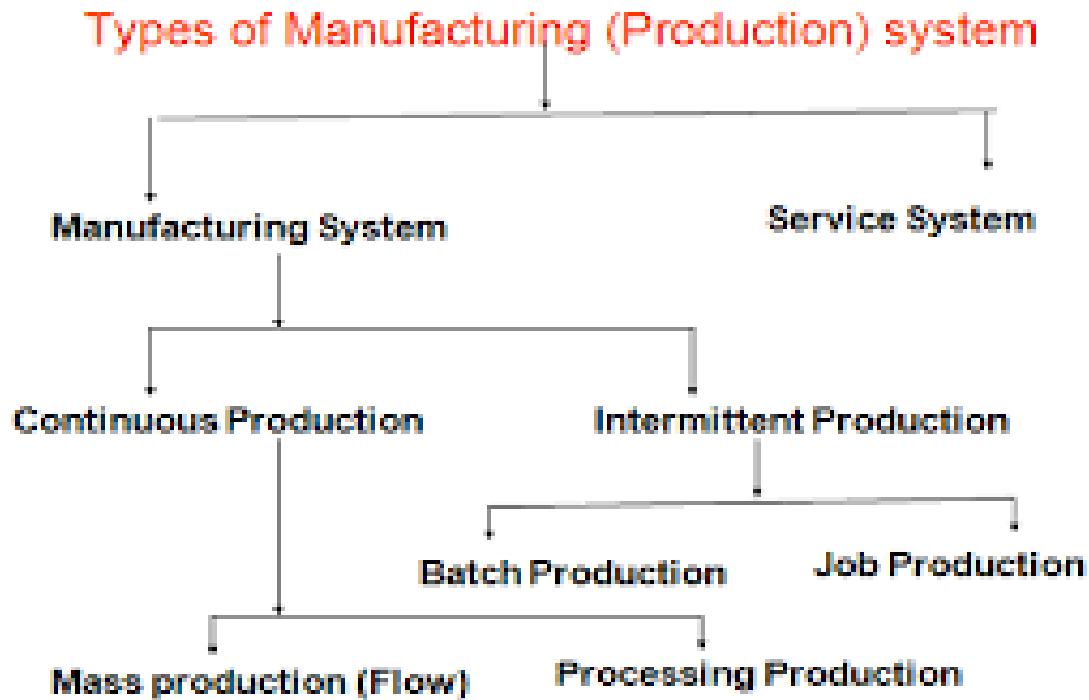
Types of Manufacturing (Production) system

Manufacturing System

Service System

Continuous Production

Intermittent Production

Batch Production

Job Production

Mass production (Flow)

Processing Production